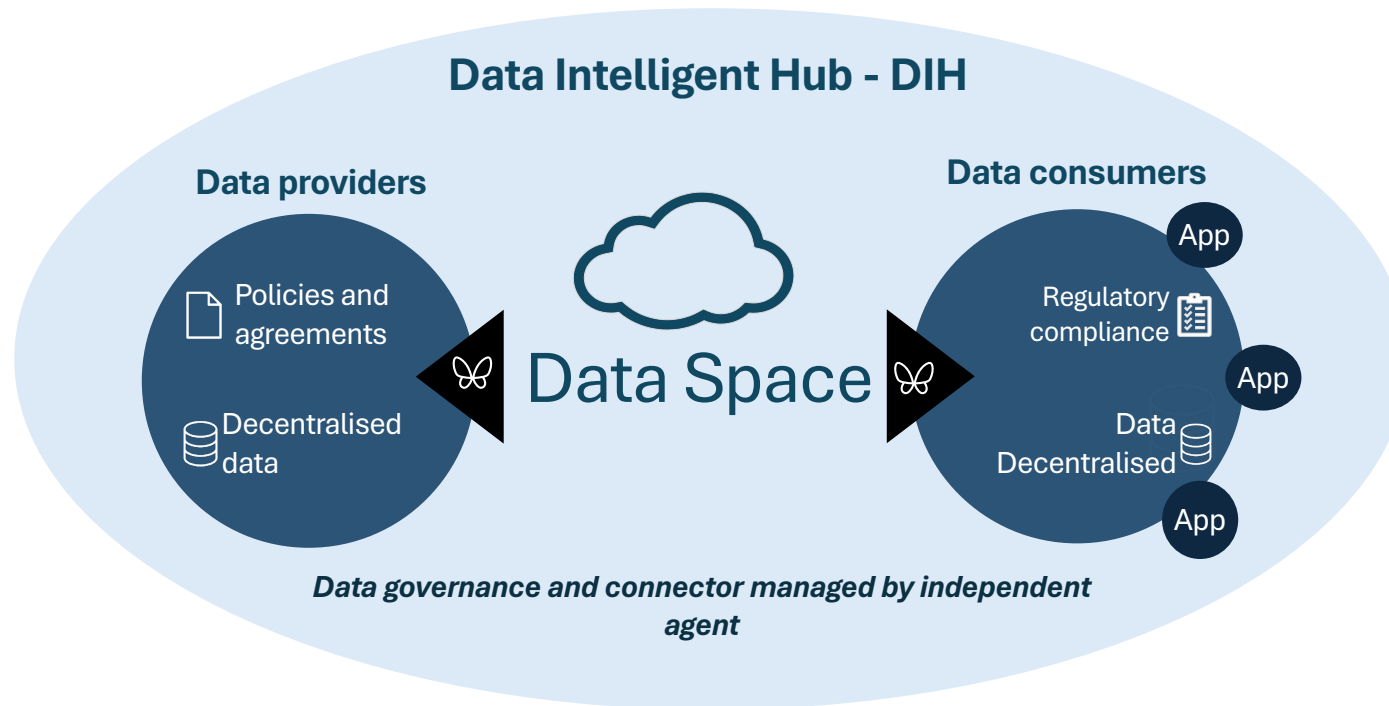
Data Intelligent Hub - DIH

Data providers

Policies and agreements

Decentralised data

Data Space

Data consumers

App

Regulatory compliance

App

Data Decentralised

App

Data governance and connector managed by independent agent